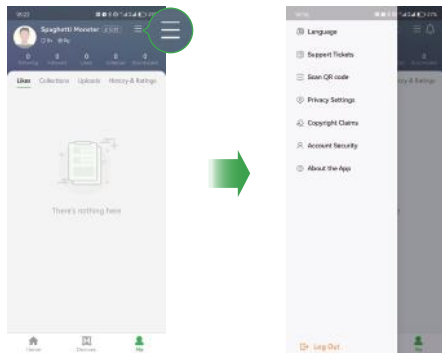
Spaghetti Monster

0 0 0 0 0

Likes Collections Uploads History & Ratings

There's nothing here

Me

Language

Support Tickets

Scan QR code

Privacy Settings

Copyright Claims

Account Security

About the App

Log Out